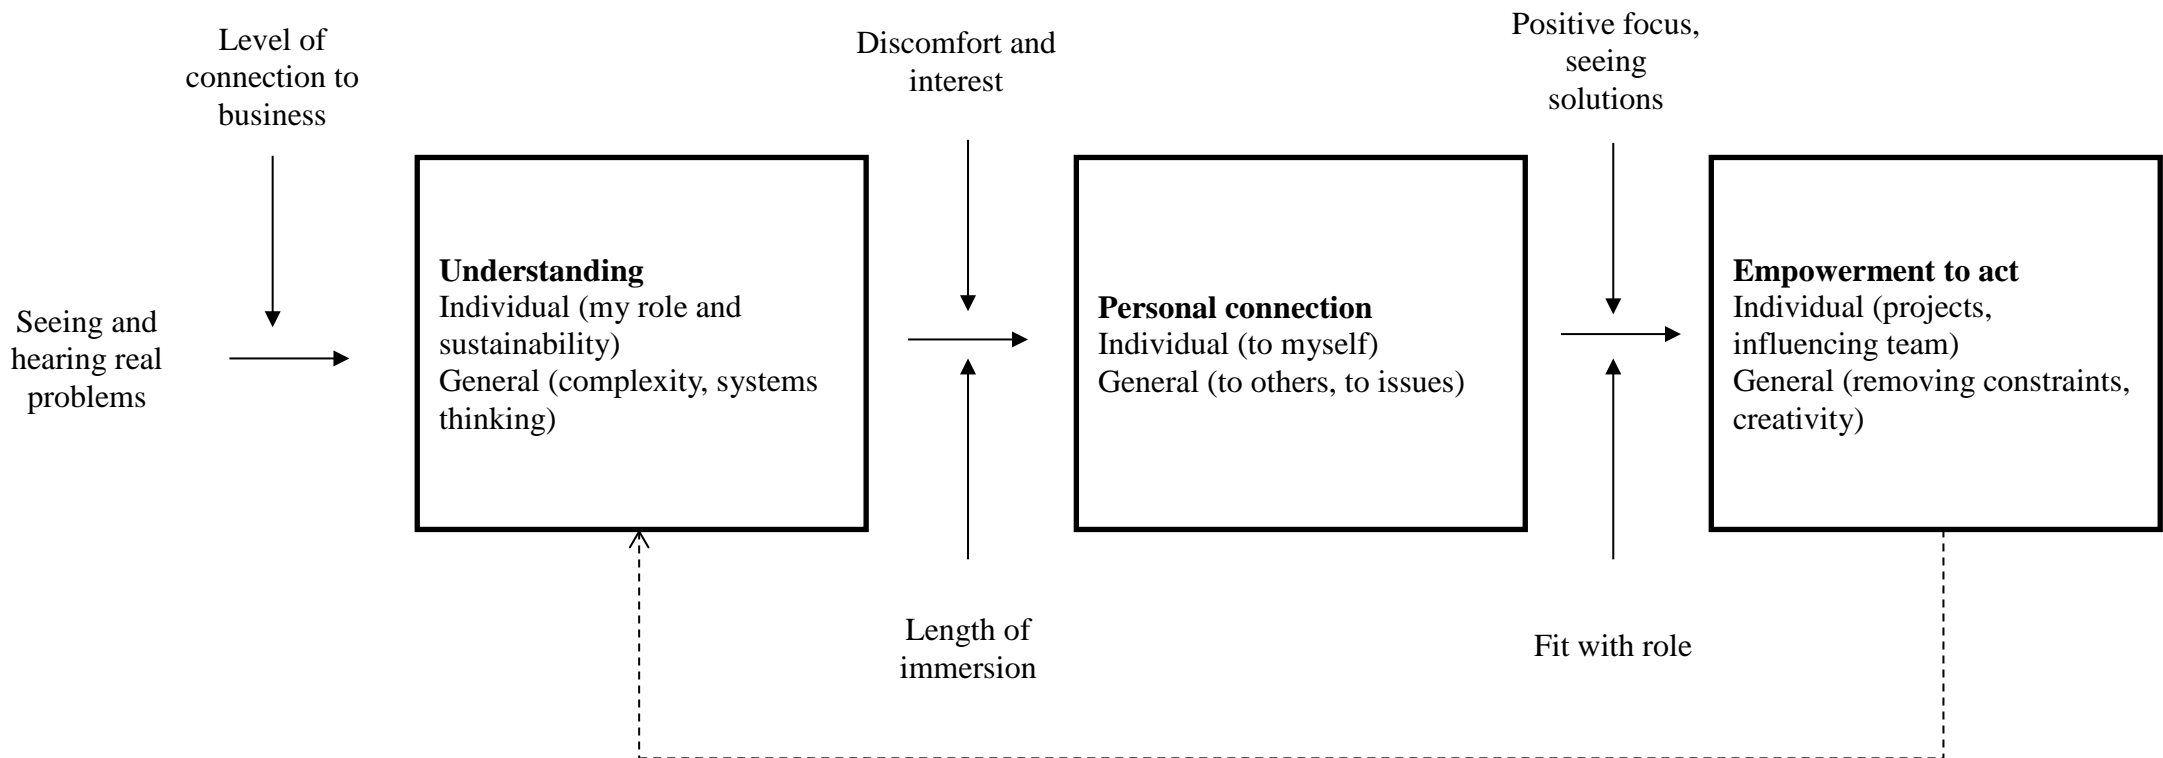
Level of connection to business

Seeing and hearing real problems

**Understanding**
Individual (my role and sustainability)
General (complexity, systems thinking)

Discomfort and interest

Length of immersion

**Personal connection**
Individual (to myself)
General (to others, to issues)

Positive focus, seeing solutions

Fit with role

**Empowerment to act**
Individual (projects, influencing team)
General (removing constraints, creativity)